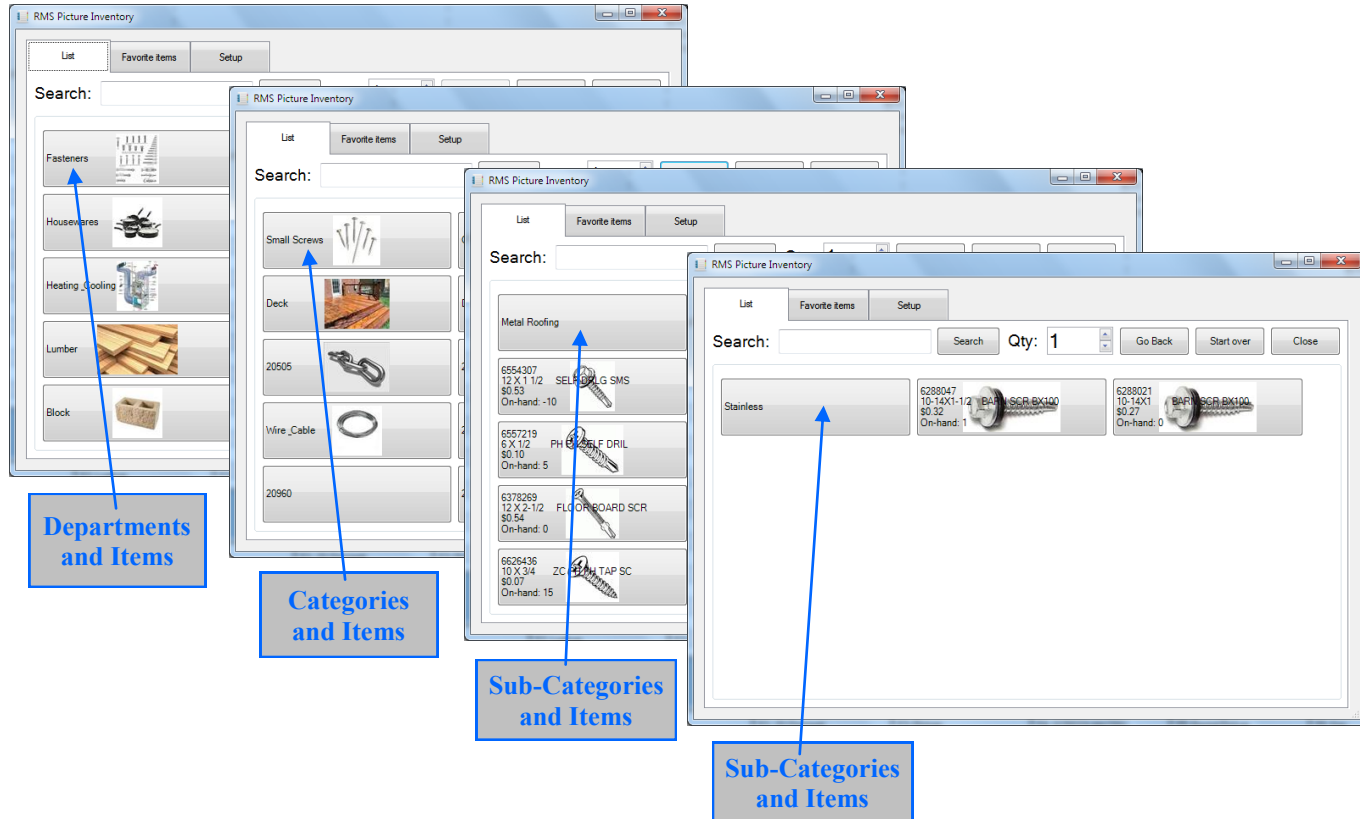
RMS Picture Inventory

List | Favorite items | Setup

Search:

Fasteners

Housewares

Heating Cooling

Lumber

Block

RMS Picture Inventory

List | Favorite items | Setup

Search:

Small Screws

Deck

20505

Wire Cable

20960

RMS Picture Inventory

List | Favorite items | Setup

Search:

Metal Roofing

6554307
12 X 1 1/2 SELF DRLG SMS
$0.53
On-hand: -10

6557219
6 X 1/2 PH SELF DRIL
$0.10
On-hand: 5

6378269
12 X 2-1/2 FLOOR BOARD SCR
$0.54
On-hand: 0

6626436
10 X 3/4 ZC PH TAP SC
$0.07
On-hand: 15

RMS Picture Inventory

List | Favorite items | Setup

Search: Search Qty: 1 Go Back Start over Close

Stainless

6288047
10-14X1-1/2 BARN SCR BX100
$0.32
On-hand: 1

6288021
10-14X1 BARN SCR BX100
$0.27
On-hand: 0

Departments and Items

Categories and Items

Sub-Categories and Items

Sub-Categories and Items